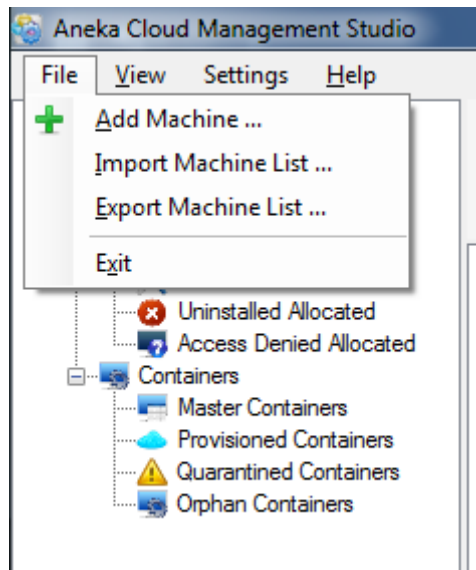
Aneka Cloud Management Studio

File View Settings Help

Add Machine ...
Import Machine List ...
Export Machine List ...
Exit

Uninstalled Allocated
Access Denied Allocated
Containers
Master Containers
Provisioned Containers
Quarantined Containers
Orphan Containers